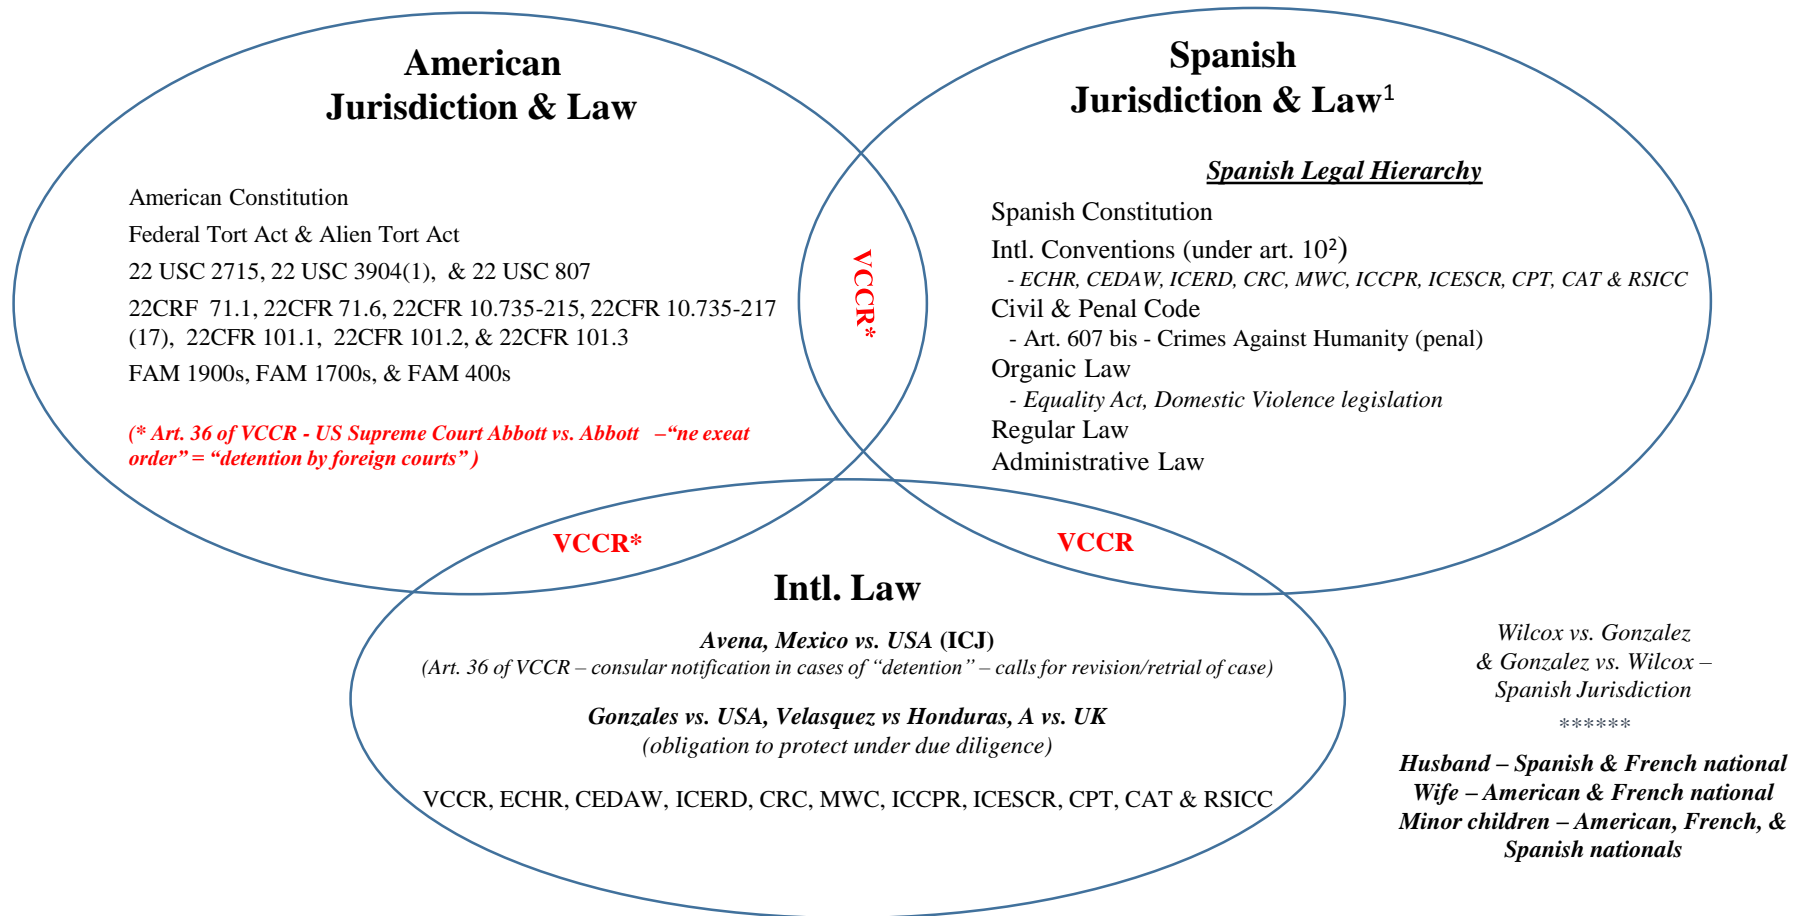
American Jurisdiction & Law

American Constitution

Federal Tort Act & Alien Tort Act

22 USC 2715, 22 USC 3904(1), & 22 USC 807

22CRF 71.1, 22CFR 71.6, 22CFR 10.735-215, 22CFR 10.735-217 (17), 22CFR 101.1, 22CFR 101.2, & 22CFR 101.3

FAM 1900s, FAM 1700s, & FAM 400s

(* Art. 36 of VCCR - US Supreme Court Abbott vs. Abbott –“ne exeat order” = “detention by foreign courts” )

VCCR*

Spanish Jurisdiction & Law$^1$

Spanish Legal Hierarchy

Spanish Constitution

Intl. Conventions (under art. 10$^2$)

- ECHR, CEDAW, ICERD, CRC, MWC, ICCPR, ICESCR, CPT, CAT & RSICC

Civil & Penal Code

- Art. 607 bis - Crimes Against Humanity (penal)

Organic Law

- Equality Act, Domestic Violence legislation

Regular Law

Administrative Law

VCCR*

VCCR

Intl. Law

Avena, Mexico vs. USA (ICJ)

(Art. 36 of VCCR – consular notification in cases of “detention” – calls for revision/retrial of case)

Gonzales vs. USA, Velasquez vs Honduras, A vs. UK

(obligation to protect under due diligence)

VCCR, ECHR, CEDAW, ICERD, CRC, MWC, ICCPR, ICESCR, CPT, CAT & RSICC

Wilcox vs. Gonzalez & Gonzalez vs. Wilcox – Spanish Jurisdiction

******

Husband – Spanish & French national
Wife – American & French national
Minor children – American, French, & Spanish nationals